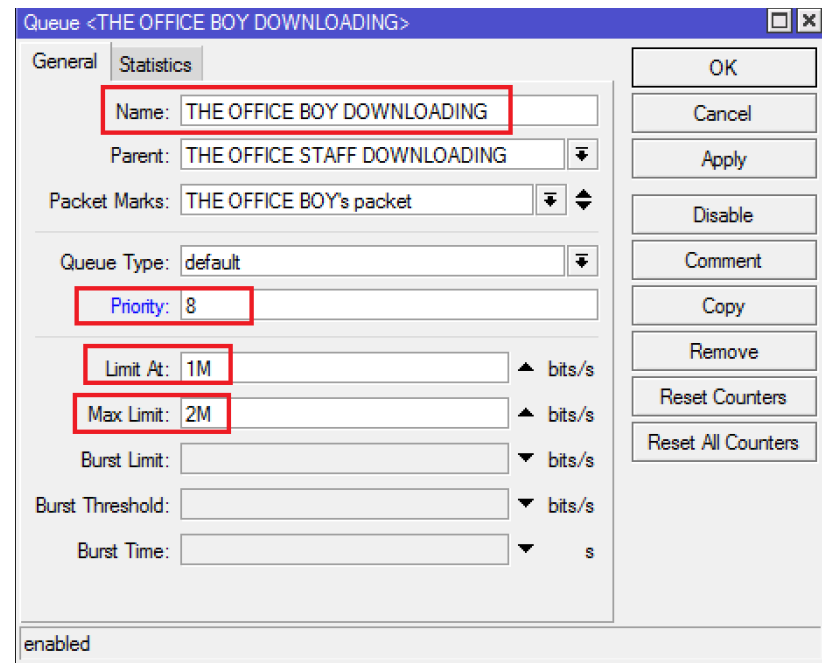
Queue <THE OFFICE BOY DOWNLOADING>

General
Statistics

Name: THE OFFICE BOY DOWNLOADING
Parent: THE OFFICE STAFF DOWNLOADING
Packet Marks: THE OFFICE BOY's packet

Queue Type: default
Priority: 8

Limit At: 1M bits/s
Max Limit: 2M bits/s
Burst Limit: bits/s
Burst Threshold: bits/s
Burst Time: s

OK
Cancel
Apply
Disable
Comment
Copy
Remove
Reset Counters
Reset All Counters

enabled